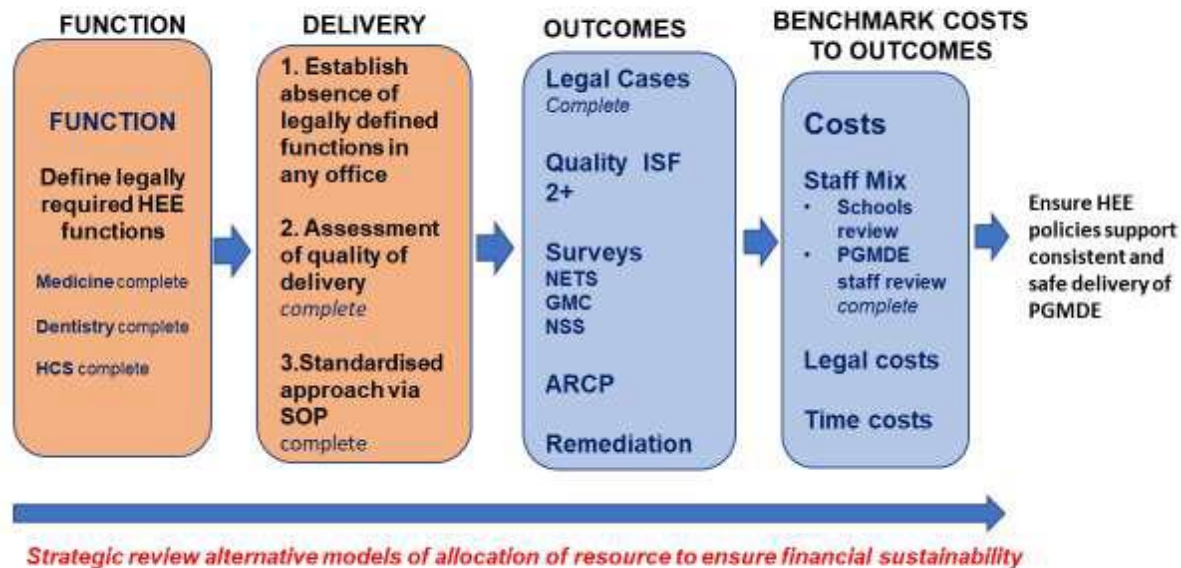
FUNCTION

FUNCTION

Define legally required HEE functions

Medicine complete

Dentistry complete

HCS complete

DELIVERY

1. Establish absence of legally defined functions in any office

2. Assessment of quality of delivery
complete

3.Standardised approach via SOP
complete

OUTCOMES

Legal Cases
Complete

Quality ISF 2+

Surveys
NETS
GMC
NSS

ARCP

Remediation

BENCHMARK COSTS TO OUTCOMES

Costs

Staff Mix
• Schools review
• PGMDE staff review complete

Legal costs

Time costs

Ensure HEE policies support consistent and safe delivery of PGMDE

Strategic review alternative models of allocation of resource to ensure financial sustainability